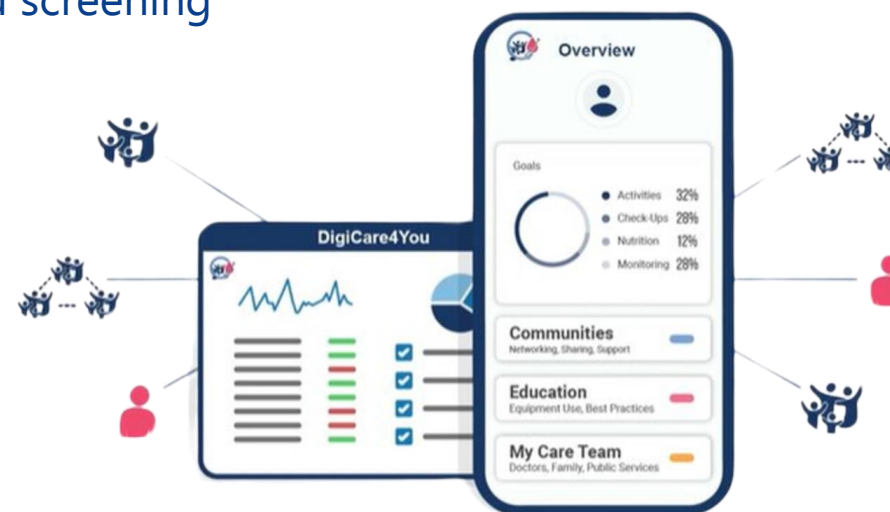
screening

Overview

Goals

Activities 32%
Check-Ups 28%
Nutrition 12%
Monitoring 28%

DigiCare4You

Communities
Networking, Sharing, Support

Education
Equipment Use, Best Practices

My Care Team
Doctors, Family, Public Services